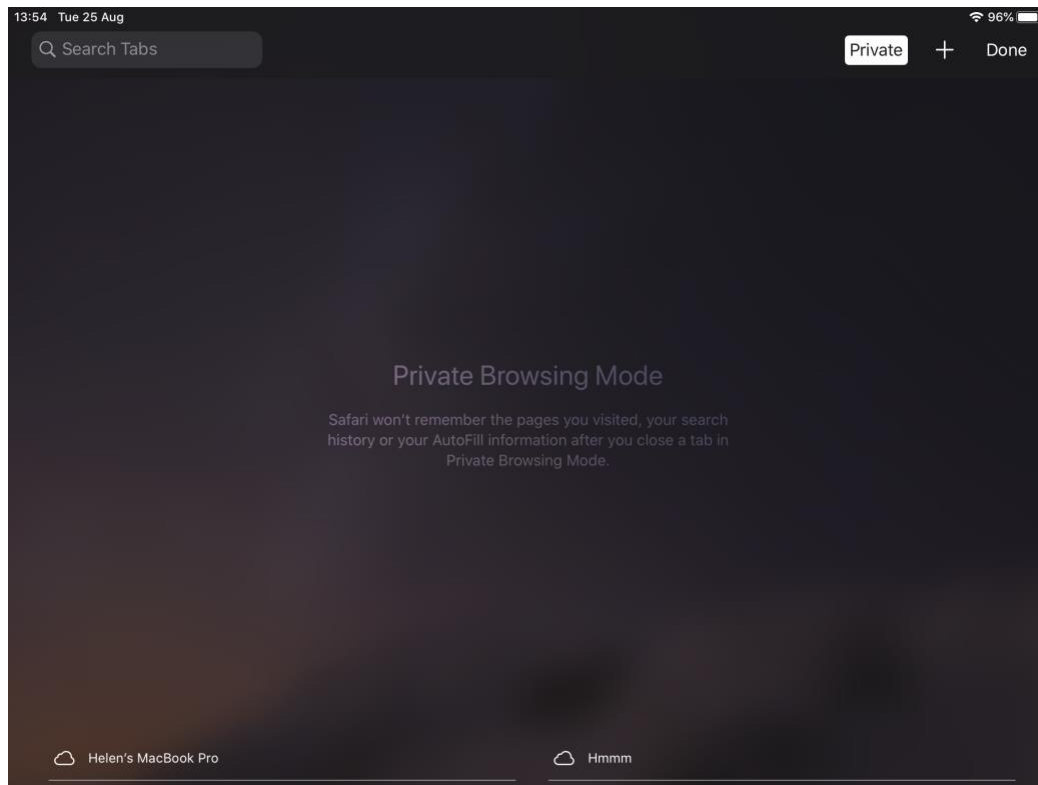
13:54 Tue 25 Aug

96%

Search Tabs

Private

+

Done

Private Browsing Mode

Safari won't remember the pages you visited, your search history or your AutoFill information after you close a tab in Private Browsing Mode.

Helen's MacBook Pro

Hmmm